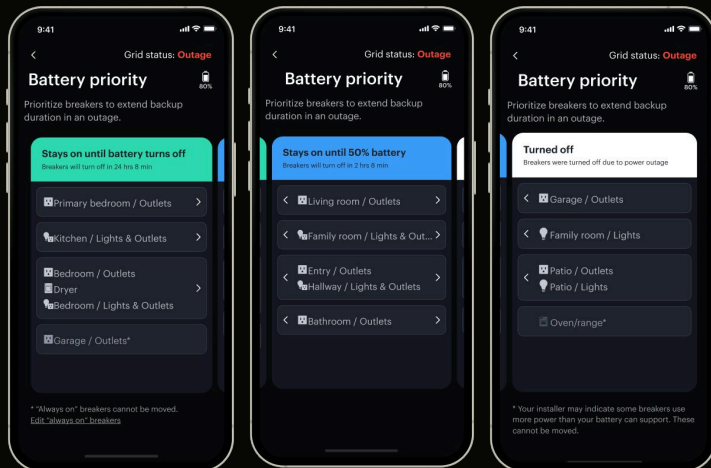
9:41

<

Grid status: Outage

Battery priority

80%

Prioritize breakers to extend backup duration in an outage.

Stays on until battery turns off

Breakers will turn off in 24 hrs 8 min

Primary bedroom / Outlets >

Kitchen / Lights & Outlets >

Bedroom / Outlets
Dryer
Bedroom / Lights & Outlets >

Garage / Outlets*

* "Always on" breakers cannot be moved.
Edit "always on" breakers

9:41

<

Grid status: Outage

Battery priority

80%

Prioritize breakers to extend backup duration in an outage.

Stays on until 50% battery

Breakers will turn off in 2 hrs 8 min

< Living room / Outlets >

< Family room / Lights & Out... >

< Entry / Outlets
Hallway / Lights & Outlets >

< Bathroom / Outlets >

9:41

<

Grid status: Outage

Battery priority

80%

Prioritize breakers to extend backup duration in an outage.

Turned off

Breakers were turned off due to power outage

< Garage / Outlets

< Family room / Lights

< Patio / Outlets
Patio / Lights

Oven/range*

* Your installer may indicate some breakers use more power than your battery can support. These cannot be moved.